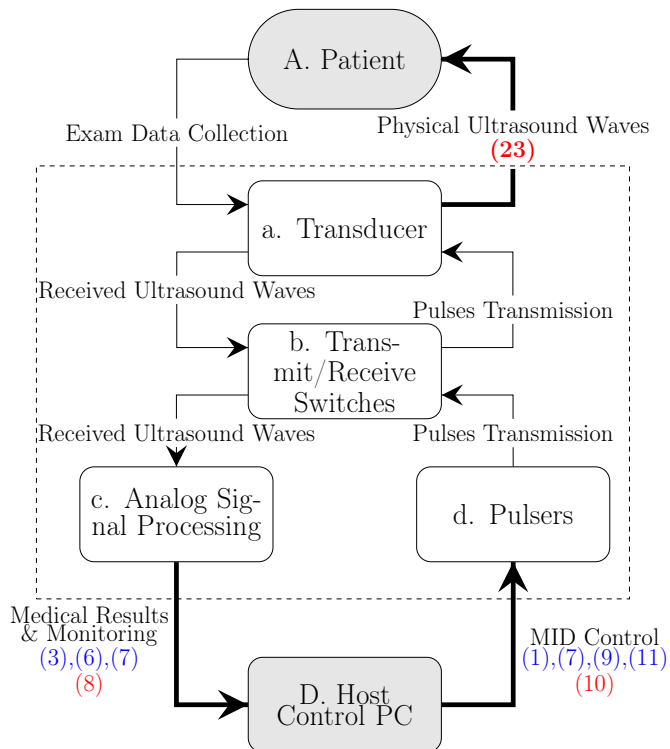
A. Patient

Exam Data Collection

Physical Ultrasound Waves
(23)

a. Transducer

Received Ultrasound Waves

Pulses Transmission

b. Transmit/Receive Switches

Received Ultrasound Waves

Pulses Transmission

c. Analog Signal Processing

d. Pulsers

Medical Results & Monitoring
(3),(6),(7)
(8)

MID Control
(1),(7),(9),(11)
(10)

D. Host Control PC